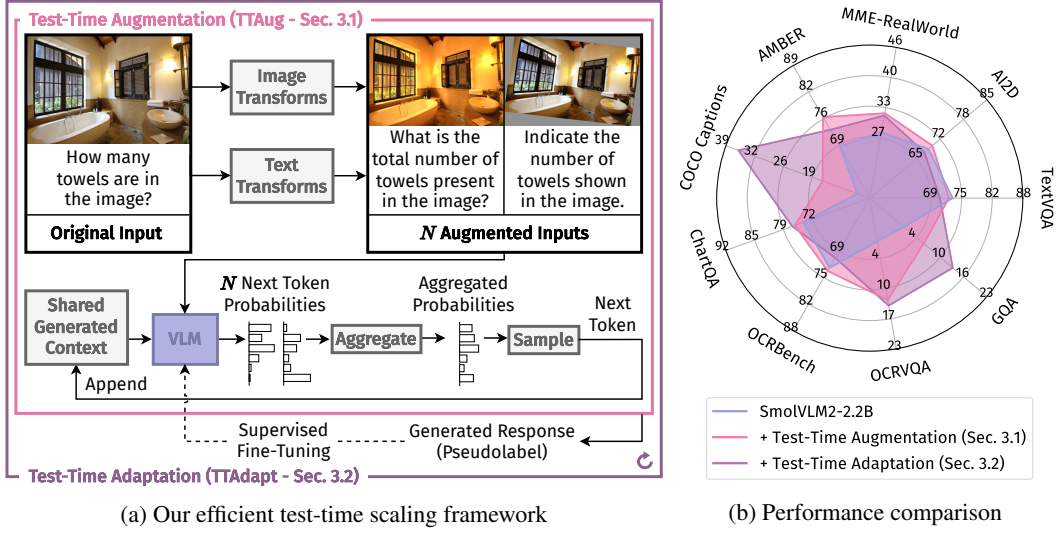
Test-Time Augmentation (TTAug - Sec. 3.1)

How many towels are in the image?

Original Input

Image Transforms

Text Transforms

What is the total number of towels present in the image?

Indicate the number of towels shown in the image.

$N$ Augmented Inputs

Shared Generated Context

VLM

$N$ Next Token Probabilities

Aggregate

Aggregated Probabilities

Sample

Next Token

Append

Supervised Fine-Tuning

Generated Response (Pseudolabel)

Test-Time Adaptation (TTAdapt - Sec. 3.2)

(a) Our efficient test-time scaling framework

MME-RealWorld
46
40
33
27
AI2D
85
78
72
65
TextVQA
88
82
75
69
GQA
23
16
10
4
OCRVQA
23
17
10
4
OCRBench
88
82
75
69
ChartQA
92
85
79
72
COCO Captions
39
32
26
19
AMBER
89
82
76
69

SmolVLM2-2.2B
+ Test-Time Augmentation (Sec. 3.1)
+ Test-Time Adaptation (Sec. 3.2)

(b) Performance comparison